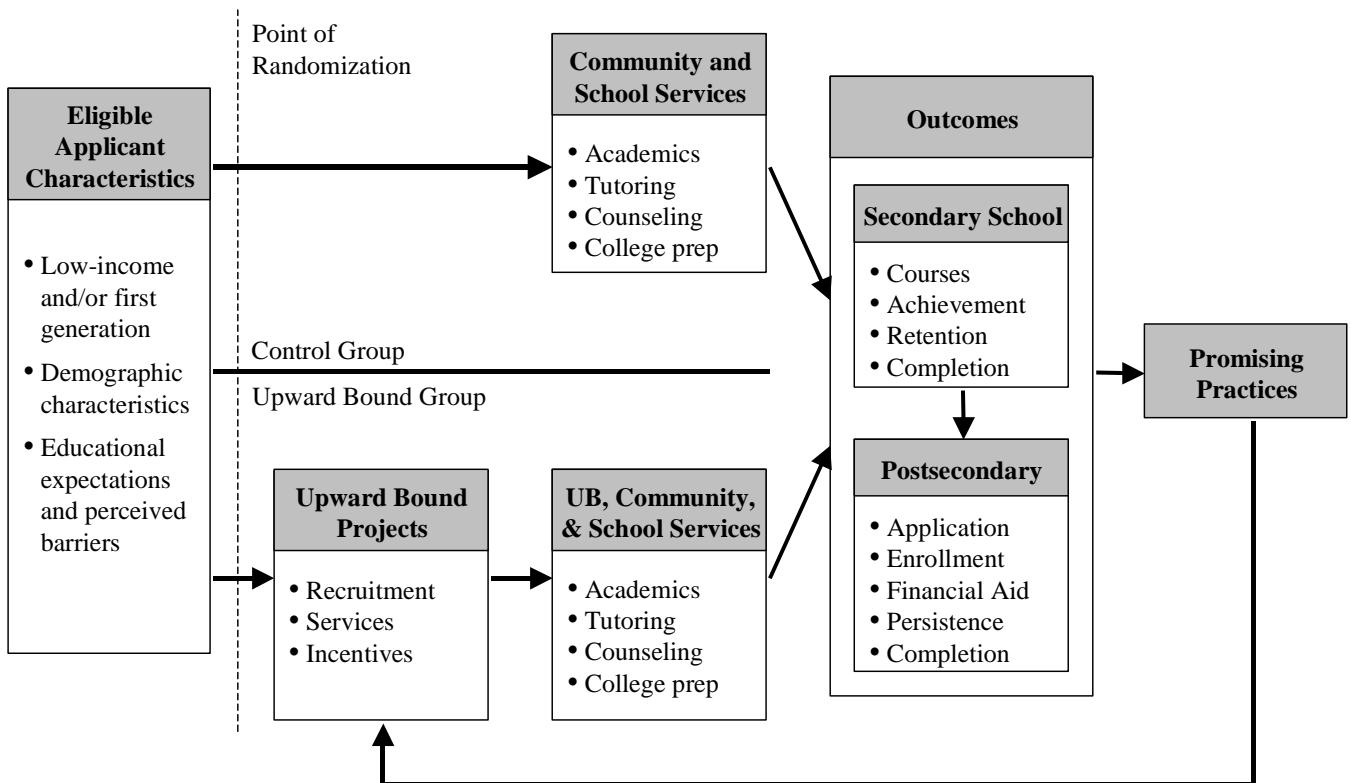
Point of Randomization

Eligible Applicant Characteristics

• Low-income and/or first generation
• Demographic characteristics
• Educational expectations and perceived barriers

Community and School Services

• Academics
• Tutoring
• Counseling
• College prep

Control Group

Upward Bound Group

Upward Bound Projects

• Recruitment
• Services
• Incentives

UB, Community, & School Services

• Academics
• Tutoring
• Counseling
• College prep

Outcomes

Secondary School

• Courses
• Achievement
• Retention
• Completion

Postsecondary

• Application
• Enrollment
• Financial Aid
• Persistence
• Completion

Promising Practices